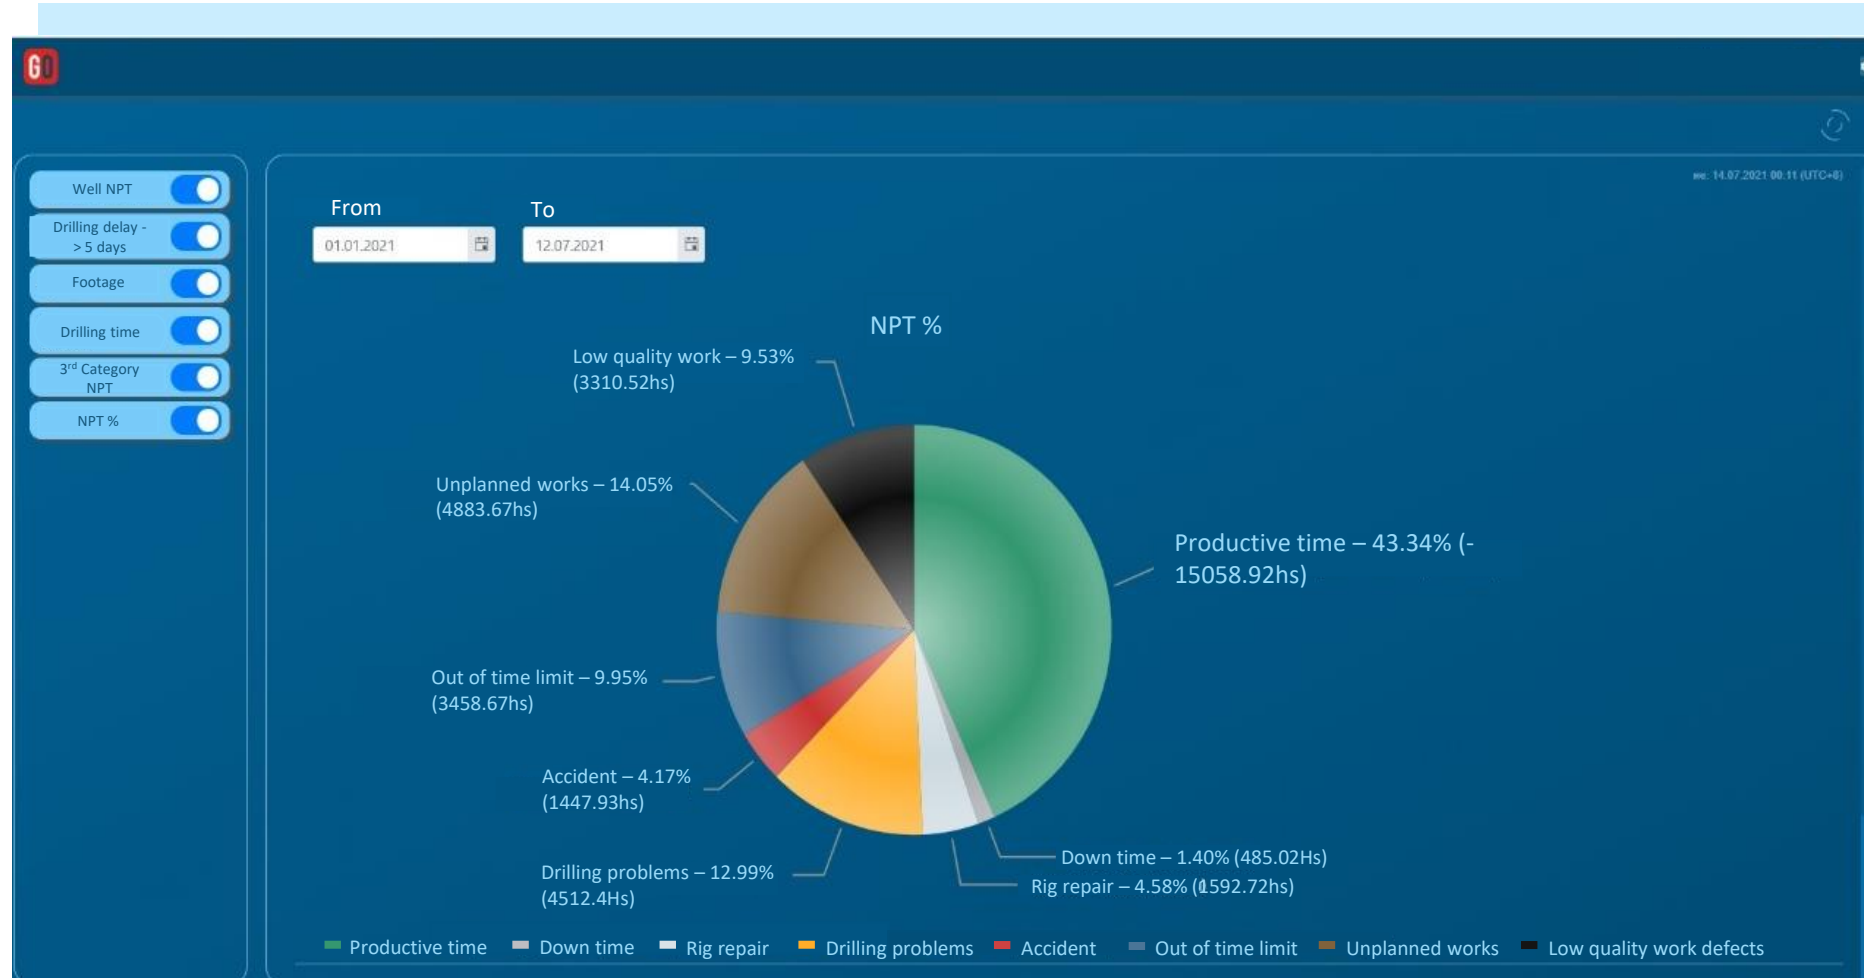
G0

Well NPT
Drilling delay - > 5 days
Footage
Drilling time
3$^{rd}$ Category NPT
NPT %

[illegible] 14.07.2021 00:11 (UTC+0)

From
01.01.2021
To
12.07.2021

NPT %

Low quality work – 9.53% (3310.52hs)

Unplanned works – 14.05% (4883.67hs)

Productive time – 43.34% (-15058.92hs)

Out of time limit – 9.95% (3458.67hs)

Accident – 4.17% (1447.93hs)

Down time – 1.40% (485.02Hs)

Rig repair – 4.58% (1592.72hs)

Drilling problems – 12.99% (4512.4Hs)

Productive time
Down time
Rig repair
Drilling problems
Accident
Out of time limit
Unplanned works
Low quality work defects